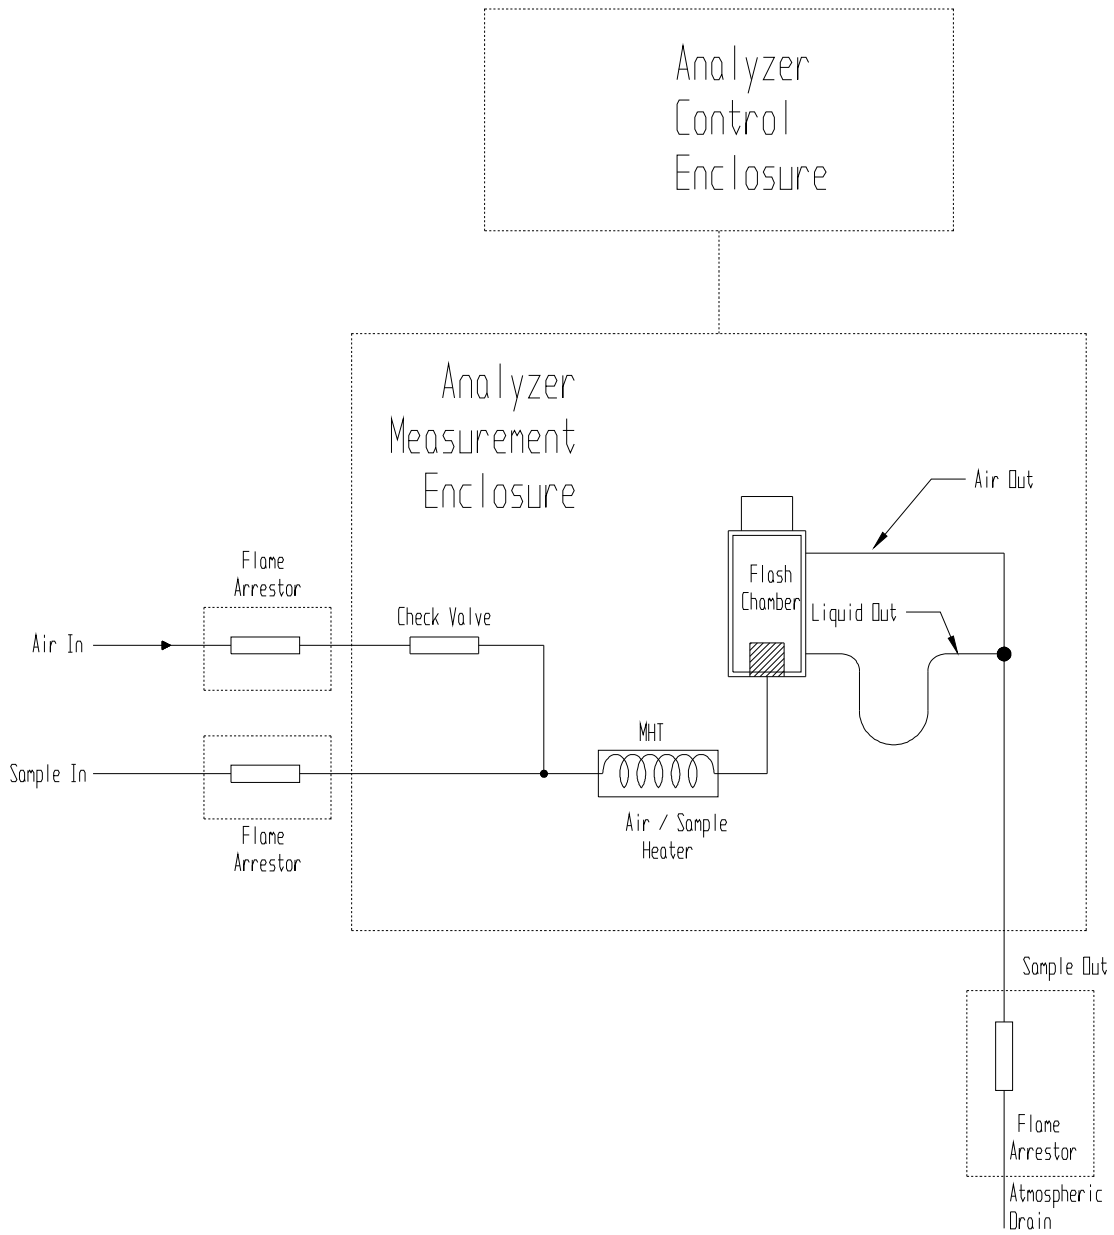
Analyzer Control Enclosure

Analyzer Measurement Enclosure

Air Out

Flash Chamber

Liquid Out

Flame Arrestor

Check Valve

Air In

MHT

Sample In

Flame Arrestor

Air / Sample Heater

Sample Out

Flame Arrestor

Atmospheric Drain